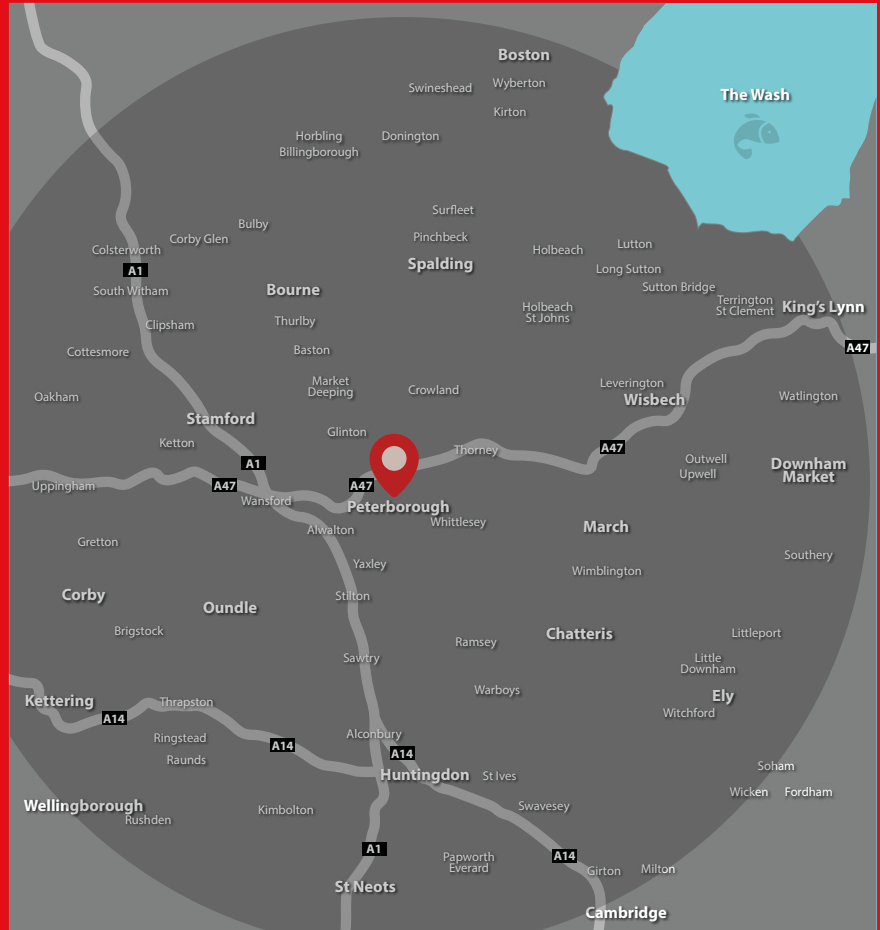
Boston
Swineshead
Wyberton
Kirton
The Wash
Horbling
Billingborough
Donington
Surfleet
Bulby
Pinchbeck
Colsterworth
Corby Glen
Holbeach
Lutton
A1
Spalding
Long Sutton
South Witham
Bourne
Sutton Bridge
Holbeach St Johns
Terrington St Clement
King's Lynn
Clipsham
Thurlby
A47
Cottesmore
Baston
Market Deeping
Leverington
Oakham
Crowland
Wisbech
Watlington
Stamford
Glinton
Ketton
Thorney
A47
Outwell
Upwell
Downham Market
A1
Uppingham
A47
A47
Wansford
Peterborough
Whittlesey
March
Alwalton
Gretton
Southery
Yaxley
Wimblington
Corby
Oundle
Stilton
Brigstock
Chatteris
Littleport
Ramsey
Sawtry
Little Downham
Kettering
Thrapston
Warboys
Ely
A14
Witchford
Ringstead
A14
Alconbury
Raunds
A14
Huntingdon
Soham
St Ives
Wellingborough
Wicken
Fordham
Kimbolton
Swavesey
Rushden
A1
Papworth Everard
A14
Girton
Milton
St Neots
Cambridge